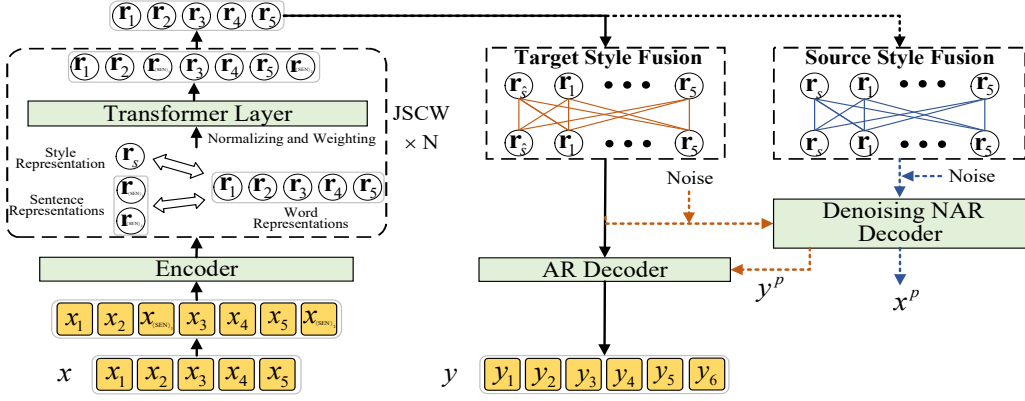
$\mathbf{r}_1$ $\mathbf{r}_2$ $\mathbf{r}_3$ $\mathbf{r}_4$ $\mathbf{r}_5$

$\mathbf{r}_1$ $\mathbf{r}_2$ $\mathbf{r}_{\langle SEN \rangle}$ $\mathbf{r}_3$ $\mathbf{r}_4$ $\mathbf{r}_5$ $\mathbf{r}_{\langle SEN \rangle}$

Transformer Layer

JSCW

$\times$ N

Normalizing and Weighting

Style Representation $\mathbf{r}_s$

Sentence Representations $\mathbf{r}_{\langle SEN \rangle}$ $\mathbf{r}_{\langle SEN \rangle}$

$\mathbf{r}_1$ $\mathbf{r}_2$ $\mathbf{r}_3$ $\mathbf{r}_4$ $\mathbf{r}_5$

Word Representations

Encoder

$x_1$ $x_2$ $x_{\langle SEN \rangle}$ $x_3$ $x_4$ $x_5$ $x_{\langle SEN \rangle}$

$x$ $x_1$ $x_2$ $x_3$ $x_4$ $x_5$

Target Style Fusion

$\mathbf{r}_{\hat{s}}$ $\mathbf{r}_1$ • • • $\mathbf{r}_5$

$\mathbf{r}_{\hat{s}}$ $\mathbf{r}_1$ • • • $\mathbf{r}_5$

Source Style Fusion

$\mathbf{r}_s$ $\mathbf{r}_1$ • • • $\mathbf{r}_5$

$\mathbf{r}_s$ $\mathbf{r}_1$ • • • $\mathbf{r}_5$

Noise

Noise

Denoising NAR Decoder

AR Decoder

$y^p$

$x^p$

$y$ $y_1$ $y_2$ $y_3$ $y_4$ $y_5$ $y_6$